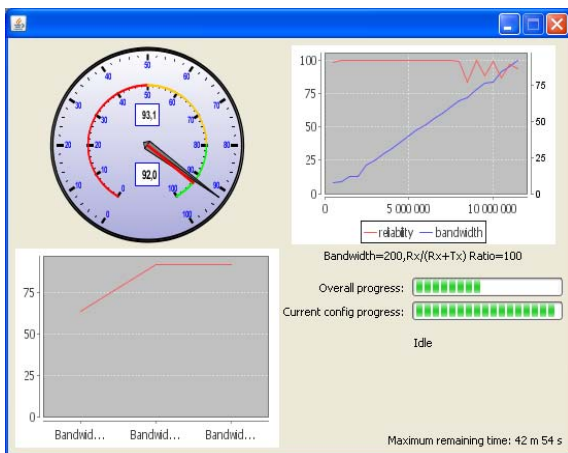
0
10
20
30
40
50
60
70
80
90
100
0
20
40
60
80
100
93,1
92,0

100
75
50
25
0
75
50
25
0
0
5 000 000
10 000 000
reliability
bandwidth

Bandwidth=200,Rx/(Rx+Tx) Ratio=100

75
50
25
0
Bandwid...
Bandwid...
Bandwid...

Overall progress:
Current config progress:
Idle

Maximum remaining time: 42 m 54 s